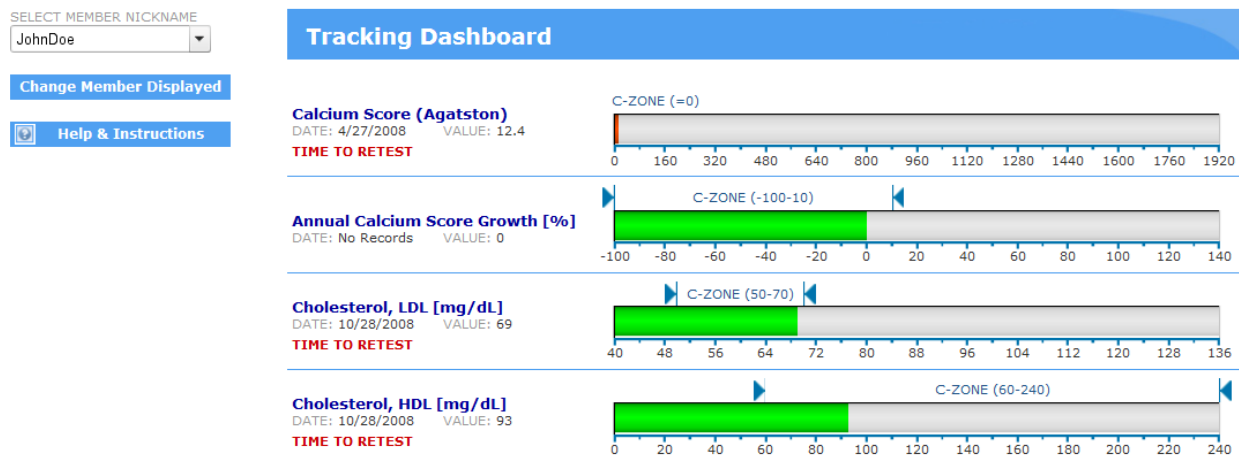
SELECT MEMBER NICKNAME
JohnDoe

Change Member Displayed

Help & Instructions

Tracking Dashboard

Calcium Score (Agatston)
DATE: 4/27/2008 VALUE: 12.4
TIME TO RETEST

C-ZONE (=0)
0 160 320 480 640 800 960 1120 1280 1440 1600 1760 1920

Annual Calcium Score Growth [%]
DATE: No Records VALUE: 0

C-ZONE (-100-10)
-100 -80 -60 -40 -20 0 20 40 60 80 100 120 140

Cholesterol, LDL [mg/dL]
DATE: 10/28/2008 VALUE: 69
TIME TO RETEST

C-ZONE (50-70)
40 48 56 64 72 80 88 96 104 112 120 128 136

Cholesterol, HDL [mg/dL]
DATE: 10/28/2008 VALUE: 93
TIME TO RETEST

C-ZONE (60-240)
0 20 40 60 80 100 120 140 160 180 200 220 240